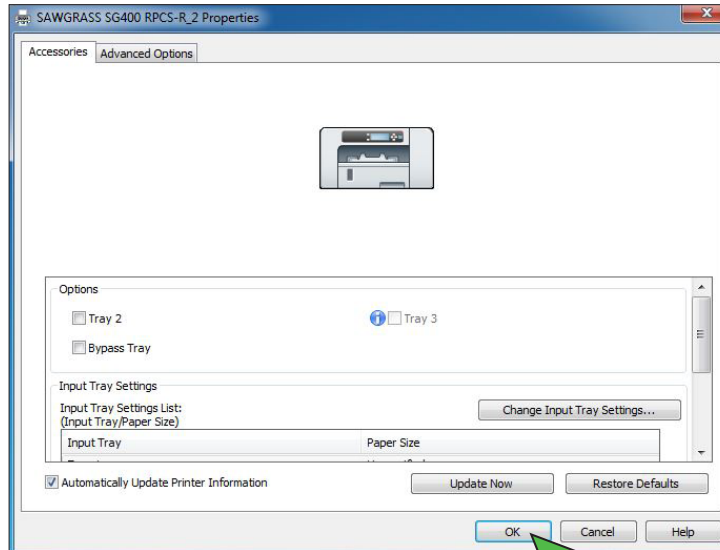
SAWGRASS SG400 RPCS-R_2 Properties

Accessories | Advanced Options

Options

Tray 2

Tray 3

Bypass Tray

Input Tray Settings

Input Tray Settings List:
(Input Tray/Paper Size)

Change Input Tray Settings...

| Input Tray | Paper Size |
|---|---|
| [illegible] | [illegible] |

Automatically Update Printer Information

Update Now

Restore Defaults

OK

Cancel

Help